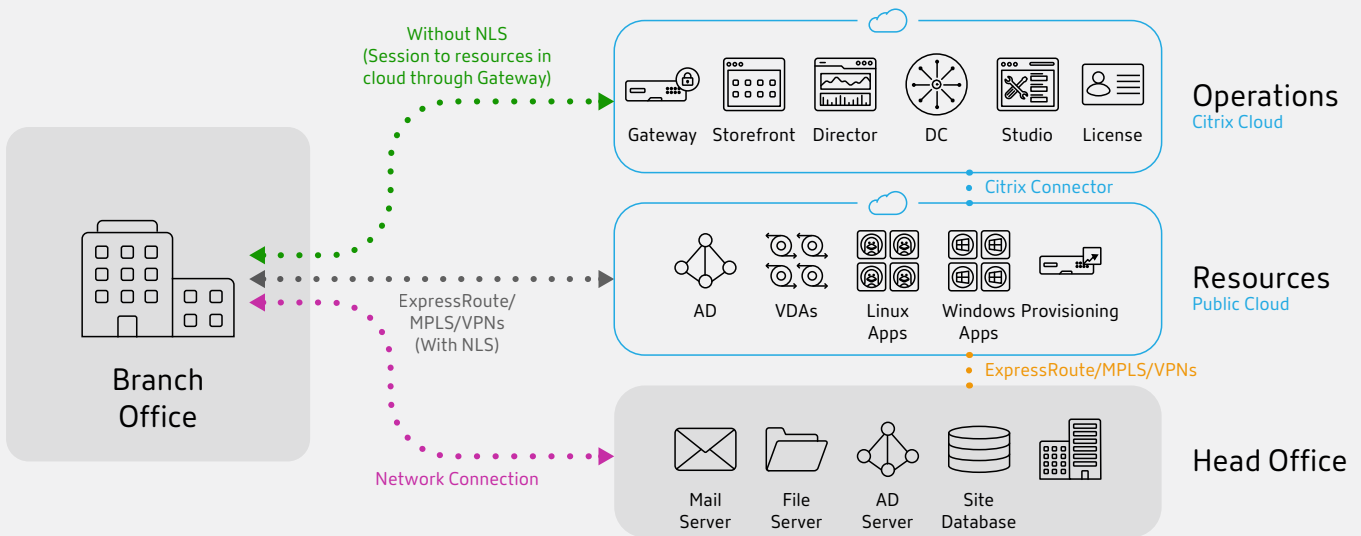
Without NLS
(Session to resources in cloud through Gateway)

Gateway Storefront Director DC Studio License

Operations
Citrix Cloud

Citrix Connector

AD VDAs Linux Apps Windows Apps Provisioning

Resources
Public Cloud

Branch Office

ExpressRoute/
MPLS/VPNs
(With NLS)

ExpressRoute/MPLS/VPNs

Network Connection

Mail Server File Server AD Server Site Database

Head Office